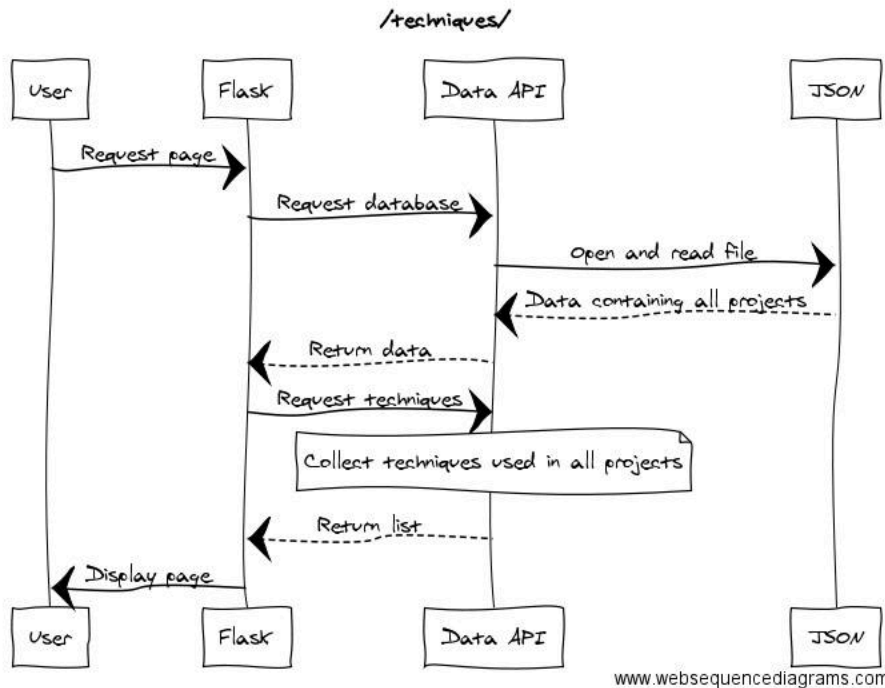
/techniques/

User

Flask

Data API

JSON

Request page

Request database

Open and read file

Data containing all projects

Return data

Request techniques

Collect techniques used in all projects

Return list

Display page

User

Flask

Data API

JSON

www.websequencediagrams.com